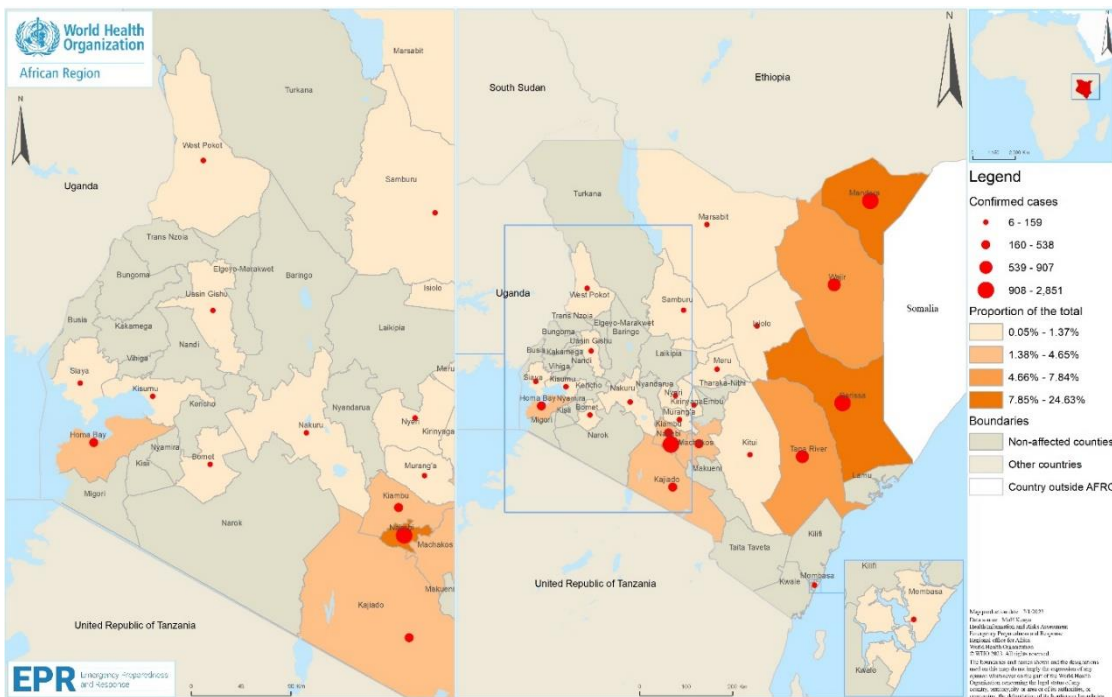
World Health Organization
African Region

N

Marsabit
Turkana
West Pokot
Uganda
Samburu
Trans Nzoia
Elgeyo-Marakwet
Bungoma
Baringo
Uasin Gishu
Isiolo
Busia
Kakamega
Laikipia
Nandi
Vihiga
Siaya
Kisumu
Meru
Kericho
Nyandarua
Homa Bay
Nakuru
Nyeri
Nyamira
Kirinyaga
Bomet
Kisii
Migori
Murang'a
Kiambu
Narok
Machakos
Makueni
Kajiado
United Republic of Tanzania

EPR Emergency Preparedness and Response

0 45 90 Km

South Sudan
Ethiopia
Turkana
Marsabit
Mandera
Wajir
Uganda
West Pokot
Samburu
Somalia
Trans Nzoia
Elgeyo-Marakwet
Bungoma
Baringo
Uasin Gishu
Isiolo
Busia
Kakamega
Nandi
Laikipia
Vihiga
Meru
Siaya
Kisumu
Kericho
Nakuru
Nyandarua
Tharaka-Nithi
Homa Bay
Nyeri
Kirinyaga
Garissa
Kisii
Bomet
Embu
Migori
Murang'a
Narok
Kiambu
Nairobi
Machakos
Kitui
Tana River
Makueni
Lamu
Kajiado
Kilifi
Taita Taveta
Mombasa
Kwale
United Republic of Tanzania
0 100 200 Km

Kilifi
Mombasa
Kwale

N

Legend
Confirmed cases
6 - 159
160 - 538
539 - 907
908 - 2,851
Proportion of the total
0.05% - 1.37%
1.38% - 4.65%
4.66% - 7.84%
7.85% - 24.63%
Boundaries
Non-affected counties
Other countries
Country outside AFRO

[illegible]